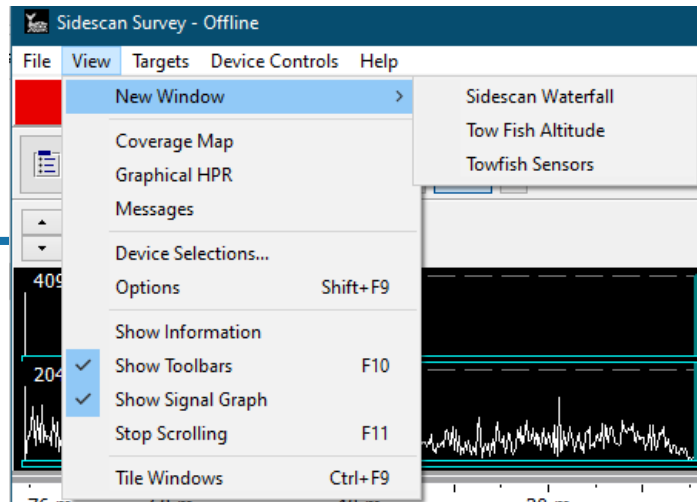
Sidescan Survey - Offline

File View Targets Device Controls Help

New Window >
Coverage Map
Graphical HPR
Messages
Device Selections...
Options Shift+F9
Show Information
Show Toolbars F10
Show Signal Graph
Stop Scrolling F11
Tile Windows Ctrl+F9

Sidescan Waterfall
Tow Fish Altitude
Towfish Sensors

409
204